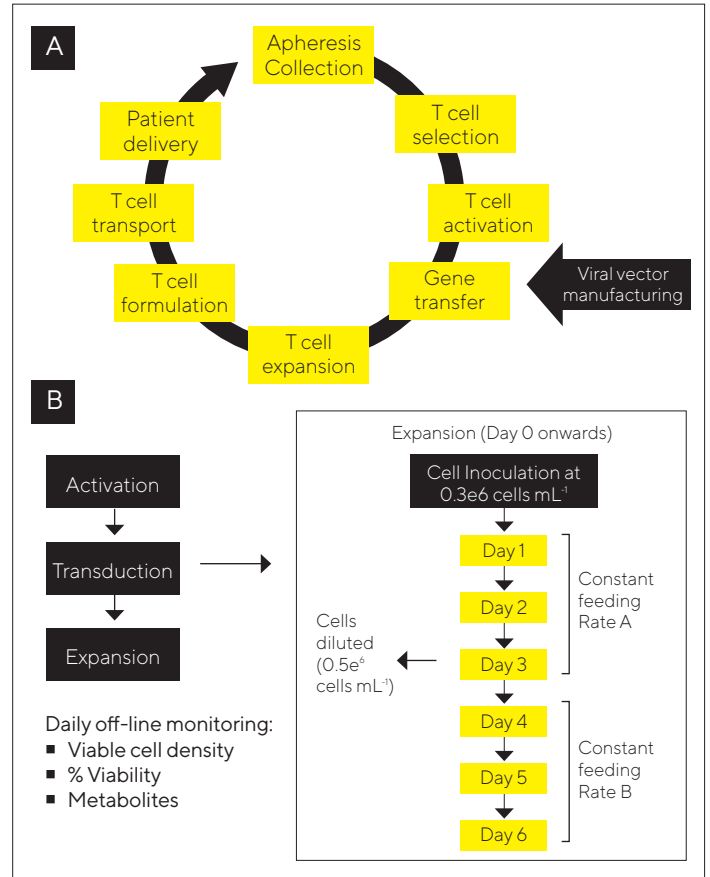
A

Apheresis Collection

T cell selection

T cell activation

Gene transfer

Viral vector manufacturing

T cell expansion

T cell formulation

T cell transport

Patient delivery

B

Activation

Transduction

Expansion

Daily off-line monitoring:
■ Viable cell density
■ % Viability
■ Metabolites

Expansion (Day 0 onwards)

Cell Inoculation at 0.3e6 cells mL$^{-1}$

Day 1

Day 2

Day 3

Constant feeding Rate A

Cells diluted (0.5e$^{6}$ cells mL$^{-1}$)

Day 4

Day 5

Day 6

Constant feeding Rate B